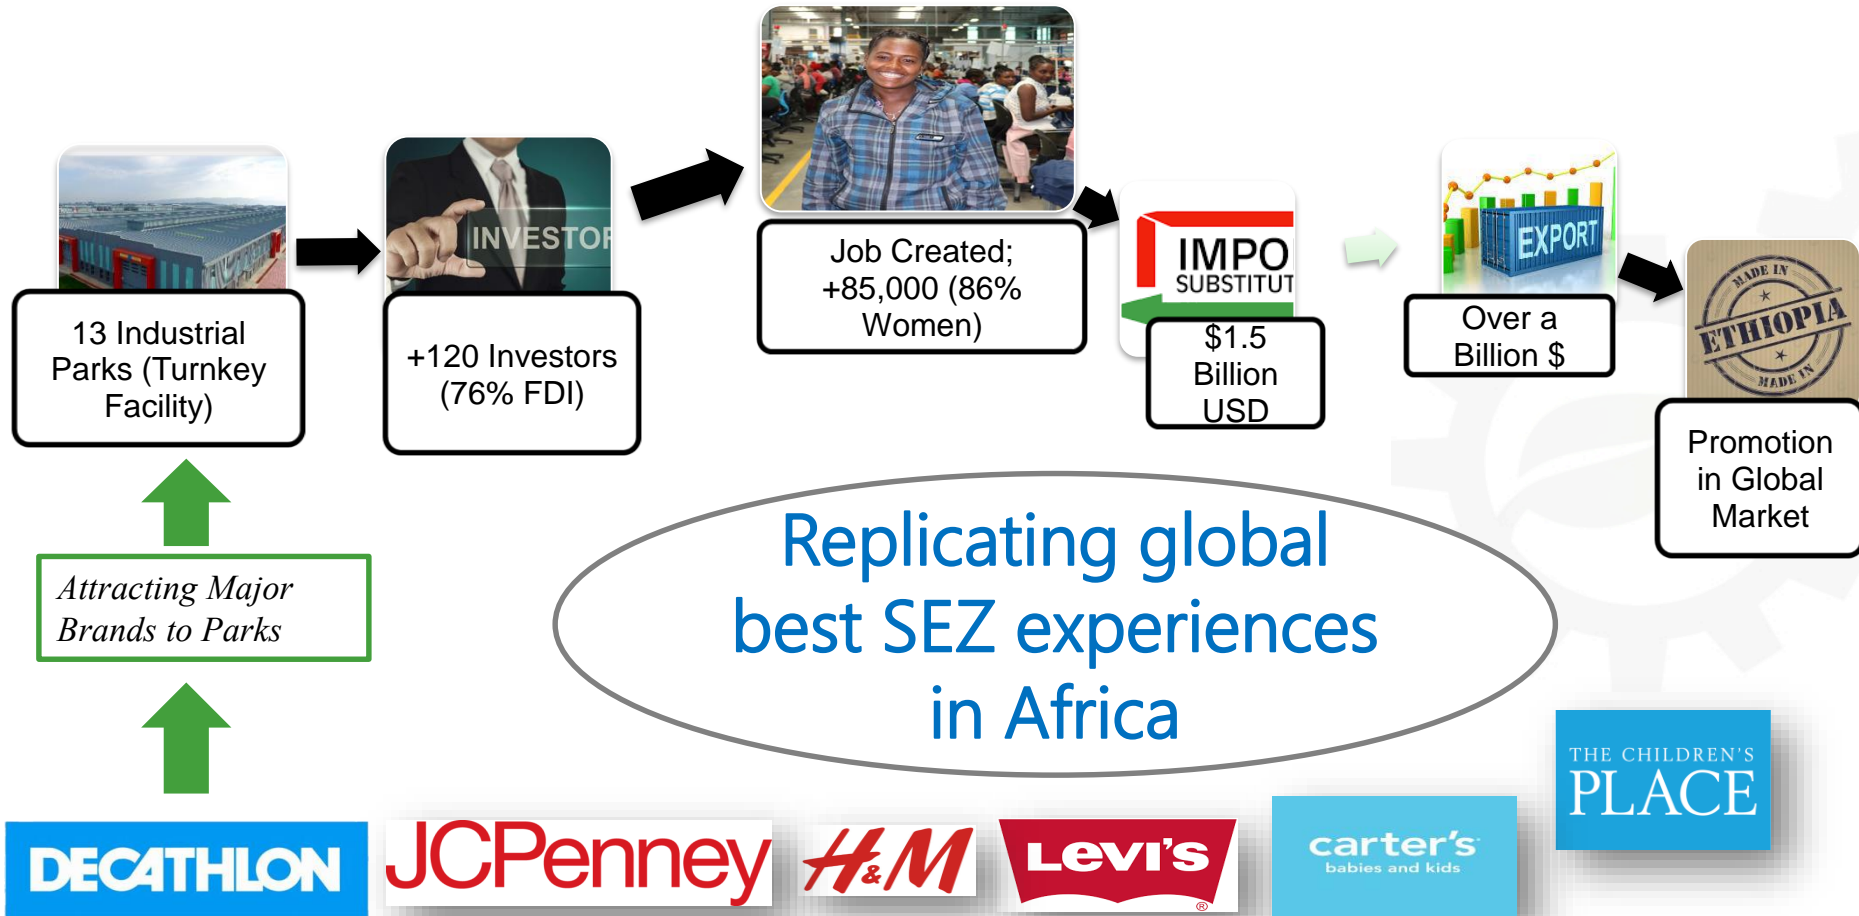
13 Industrial Parks (Turnkey Facility)

INVESTOR

+120 Investors (76% FDI)

Job Created; +85,000 (86% Women)

IMPO SUBSTITUT

$1.5 Billion USD

EXPORT

Over a Billion $

MADE IN ETHIOPIA MADE IN

Promotion in Global Market

Attracting Major Brands to Parks

Replicating global best SEZ experiences in Africa

DECATHLON

JCPenney

H&M

Levi's

carter's babies and kids

THE CHILDREN'S PLACE